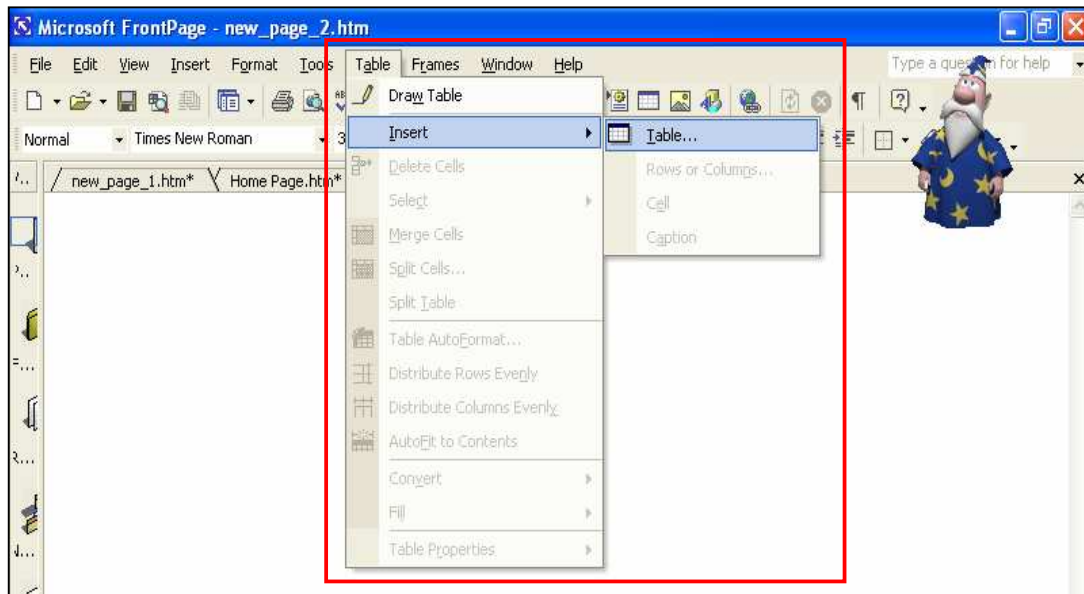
Microsoft FrontPage - new_page_2.htm

File Edit View Insert Format Tools Table Frames Window Help

Type a que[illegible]n for help

Normal Times New Roman 3

new_page_1.htm* Home Page.htm*

Draw Table
Insert
Delete Cells
Select
Merge Cells
Split Cells...
Split Table
Table AutoFormat...
Distribute Rows Evenly
Distribute Columns Evenly
AutoFit to Contents
Convert
Fill
Table Properties

Table...
Rows or Columns...
Cell
Caption